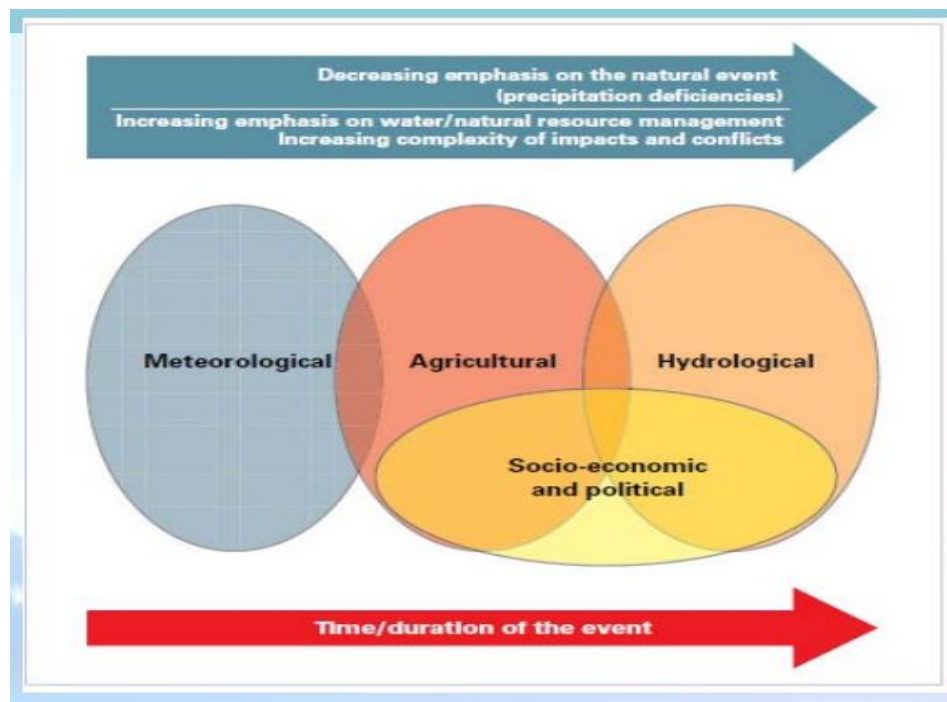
Decreasing emphasis on the natural event
(precipitation deficiencies)

Increasing emphasis on water/natural resource management
Increasing complexity of impacts and conflicts

Meteorological

Agricultural

Hydrological

Socio-economic
and political

Time/duration of the event